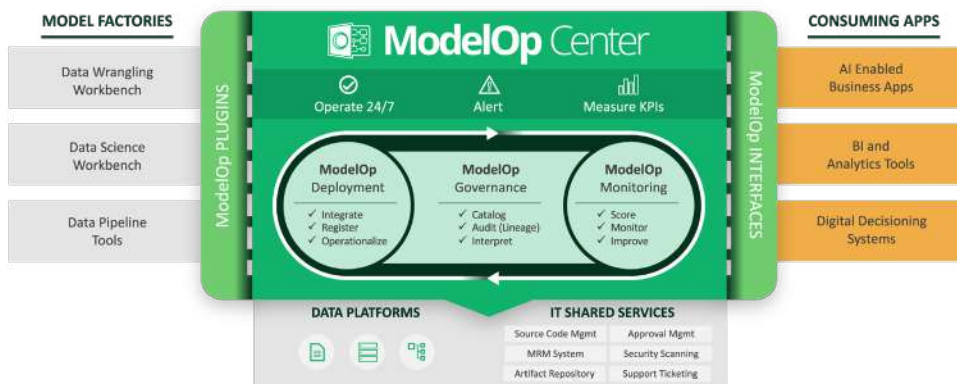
MODEL FACTORIES

Data Wrangling Workbench

Data Science Workbench

Data Pipeline Tools

ModelOp PLUGINS

ModelOp Center

Operate 24/7

Alert

Measure KPIs

ModelOp Deployment

✓ Integrate
✓ Register
✓ Operationalize

ModelOp Governance

✓ Catalog
✓ Audit (Lineage)
✓ Interpret

ModelOp Monitoring

✓ Score
✓ Monitor
✓ Improve

ModelOp INTERFACES

CONSUMING APPS

AI Enabled Business Apps

BI and Analytics Tools

Digital Decisioning Systems

DATA PLATFORMS

IT SHARED SERVICES

| Source Code Mgmt | Approval Mgmt |
|---|---|
| MRM System | Security Scanning |
| Artifact Repository | Support Ticketing |